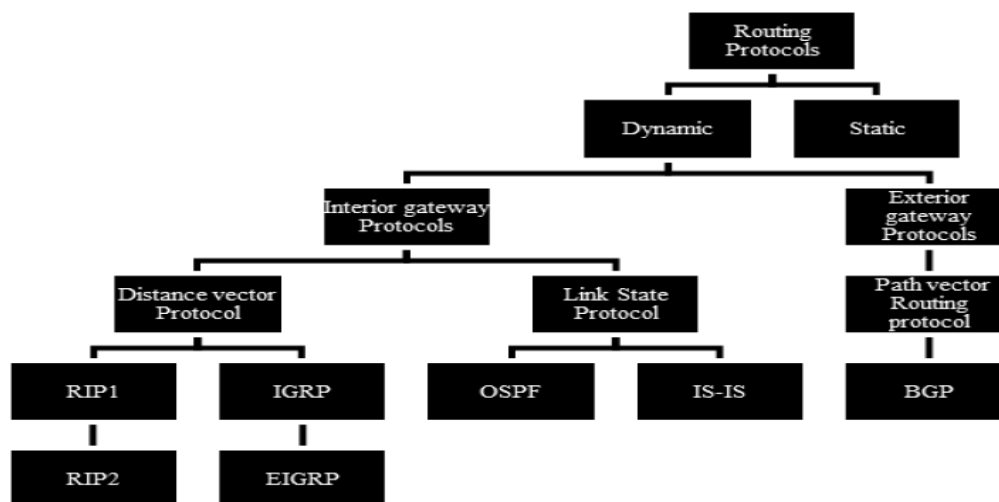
Routing Protocols

Dynamic

Static

Interior gateway Protocols

Exterior gateway Protocols

Distance vector Protocol

Link State Protocol

Path vector Routing protocol

RIP1

IGRP

OSPF

IS-IS

BGP

RIP2

EIGRP